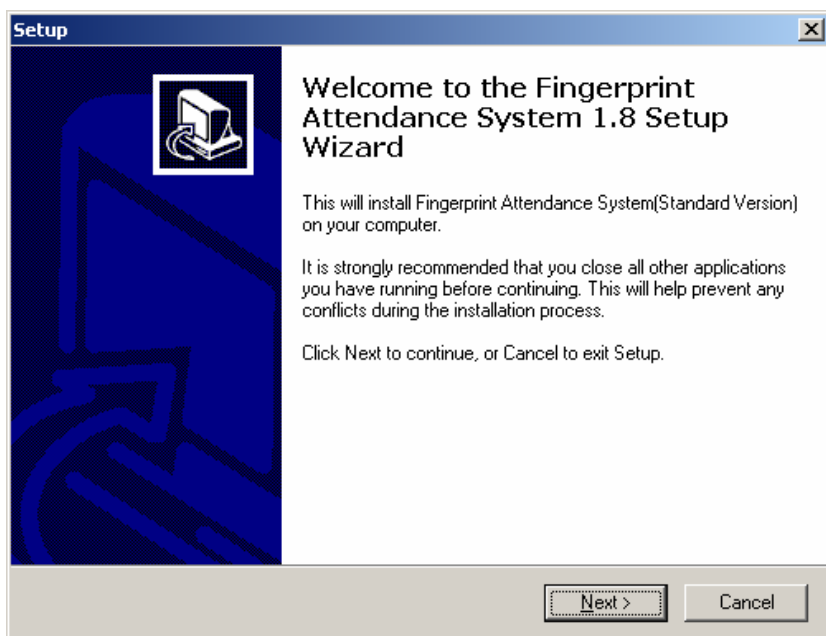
Setup

Welcome to the Fingerprint Attendance System 1.8 Setup Wizard

This will install Fingerprint Attendance System(Standard Version) on your computer.

It is strongly recommended that you close all other applications you have running before continuing. This will help prevent any conflicts during the installation process.

Click Next to continue, or Cancel to exit Setup.

Next >

Cancel